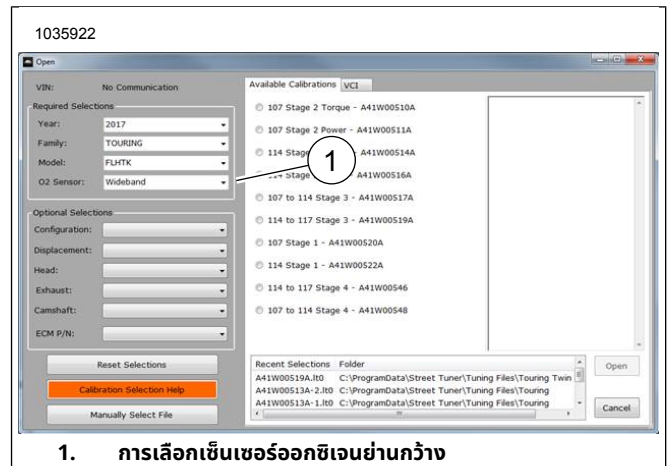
1035922

Open

VIN: No Communication

Required Selections

Year: 2017

Family: TOURING

Model: FLHTK

O2 Sensor: Wideband

Optional Selections

Configuration:

Displacement:

Head:

Exhaust:

Camshaft:

ECM P/N:

Reset Selections

Calibration Selection Help

Manually Select File

Available Calibrations VCI

107 Stage 2 Torque - A41W00510A

107 Stage 2 Power - A41W00511A

114 Stage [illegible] A41W00514A

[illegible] Stage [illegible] A41W00516A

107 to 114 Stage 3 - A41W00517A

114 to 117 Stage 3 - A41W00519A

107 Stage 1 - A41W00520A

114 Stage 1 - A41W00522A

114 to 117 Stage 4 - A41W00546

107 to 114 Stage 4 - A41W00548

1

Recent Selections Folder

A41W00519A.lt0 C:\ProgramData\Street Tuner\Tuning Files\Touring Twin

A41W00513A-2.lt0 C:\ProgramData\Street Tuner\Tuning Files\Touring

A41W00513A-1.lt0 C:\ProgramData\Street Tuner\Tuning Files\Touring

Open

Cancel

1. การเลือกเซ็นเซอร์ออกซิเจนย่านกว้าง